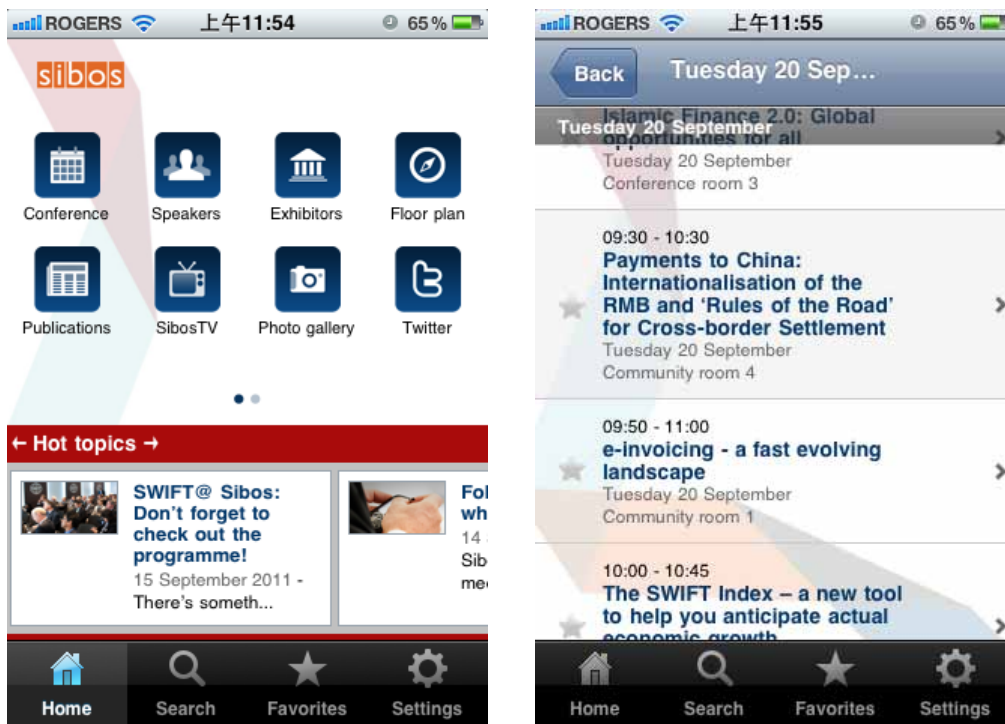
ROGERS 上午11:54 65 %

sibos

Conference
Speakers
Exhibitors
Floor plan
Publications
SibosTV
Photo gallery
Twitter

← Hot topics →

SWIFT@ Sibos: Don't forget to check out the programme!
15 September 2011 - There's someth...

Fol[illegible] wh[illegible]
14 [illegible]
Sib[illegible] me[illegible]

Home
Search
Favorites
Settings

ROGERS 上午11:55 65 %

Back
Tuesday 20 Sep...

Tuesday 20 September
Islamic Finance 2.0: Global opportunities for all
Tuesday 20 September
Conference room 3

09:30 - 10:30
Payments to China: Internationalisation of the RMB and 'Rules of the Road' for Cross-border Settlement
Tuesday 20 September
Community room 4

09:50 - 11:00
e-invoicing - a fast evolving landscape
Tuesday 20 September
Community room 1

10:00 - 10:45
The SWIFT Index – a new tool to help you anticipate actual economic growth

Home
Search
Favorites
Settings